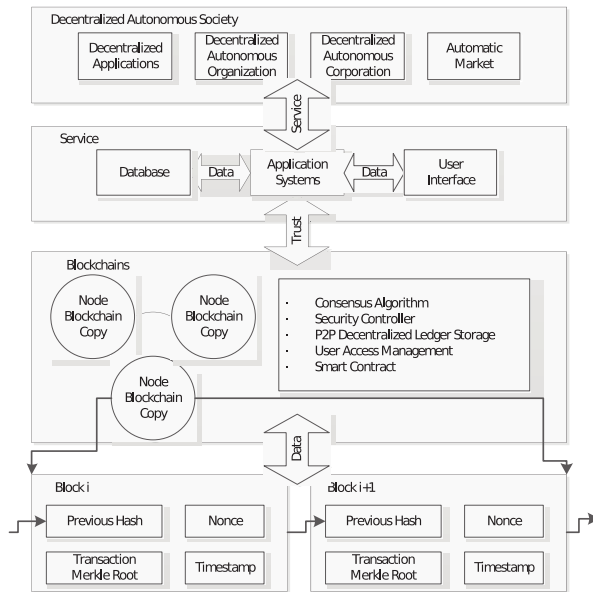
Decentralized Autonomous Society

Decentralized Applications

Decentralized Autonomous Organization

Decentralized Autonomous Corporation

Automatic Market

Service

Service

Database

Data

Application Systems

Data

User Interface

Trust

Blockchains

Node Blockchain Copy

Node Blockchain Copy

Node Blockchain Copy

· Consensus Algorithm
· Security Controller
· P2P Decentralized Ledger Storage
· User Access Management
· Smart Contract

Data

Block i

Previous Hash

Nonce

Transaction Merkle Root

Timestamp

Block i+1

Previous Hash

Nonce

Transaction Merkle Root

Timestamp